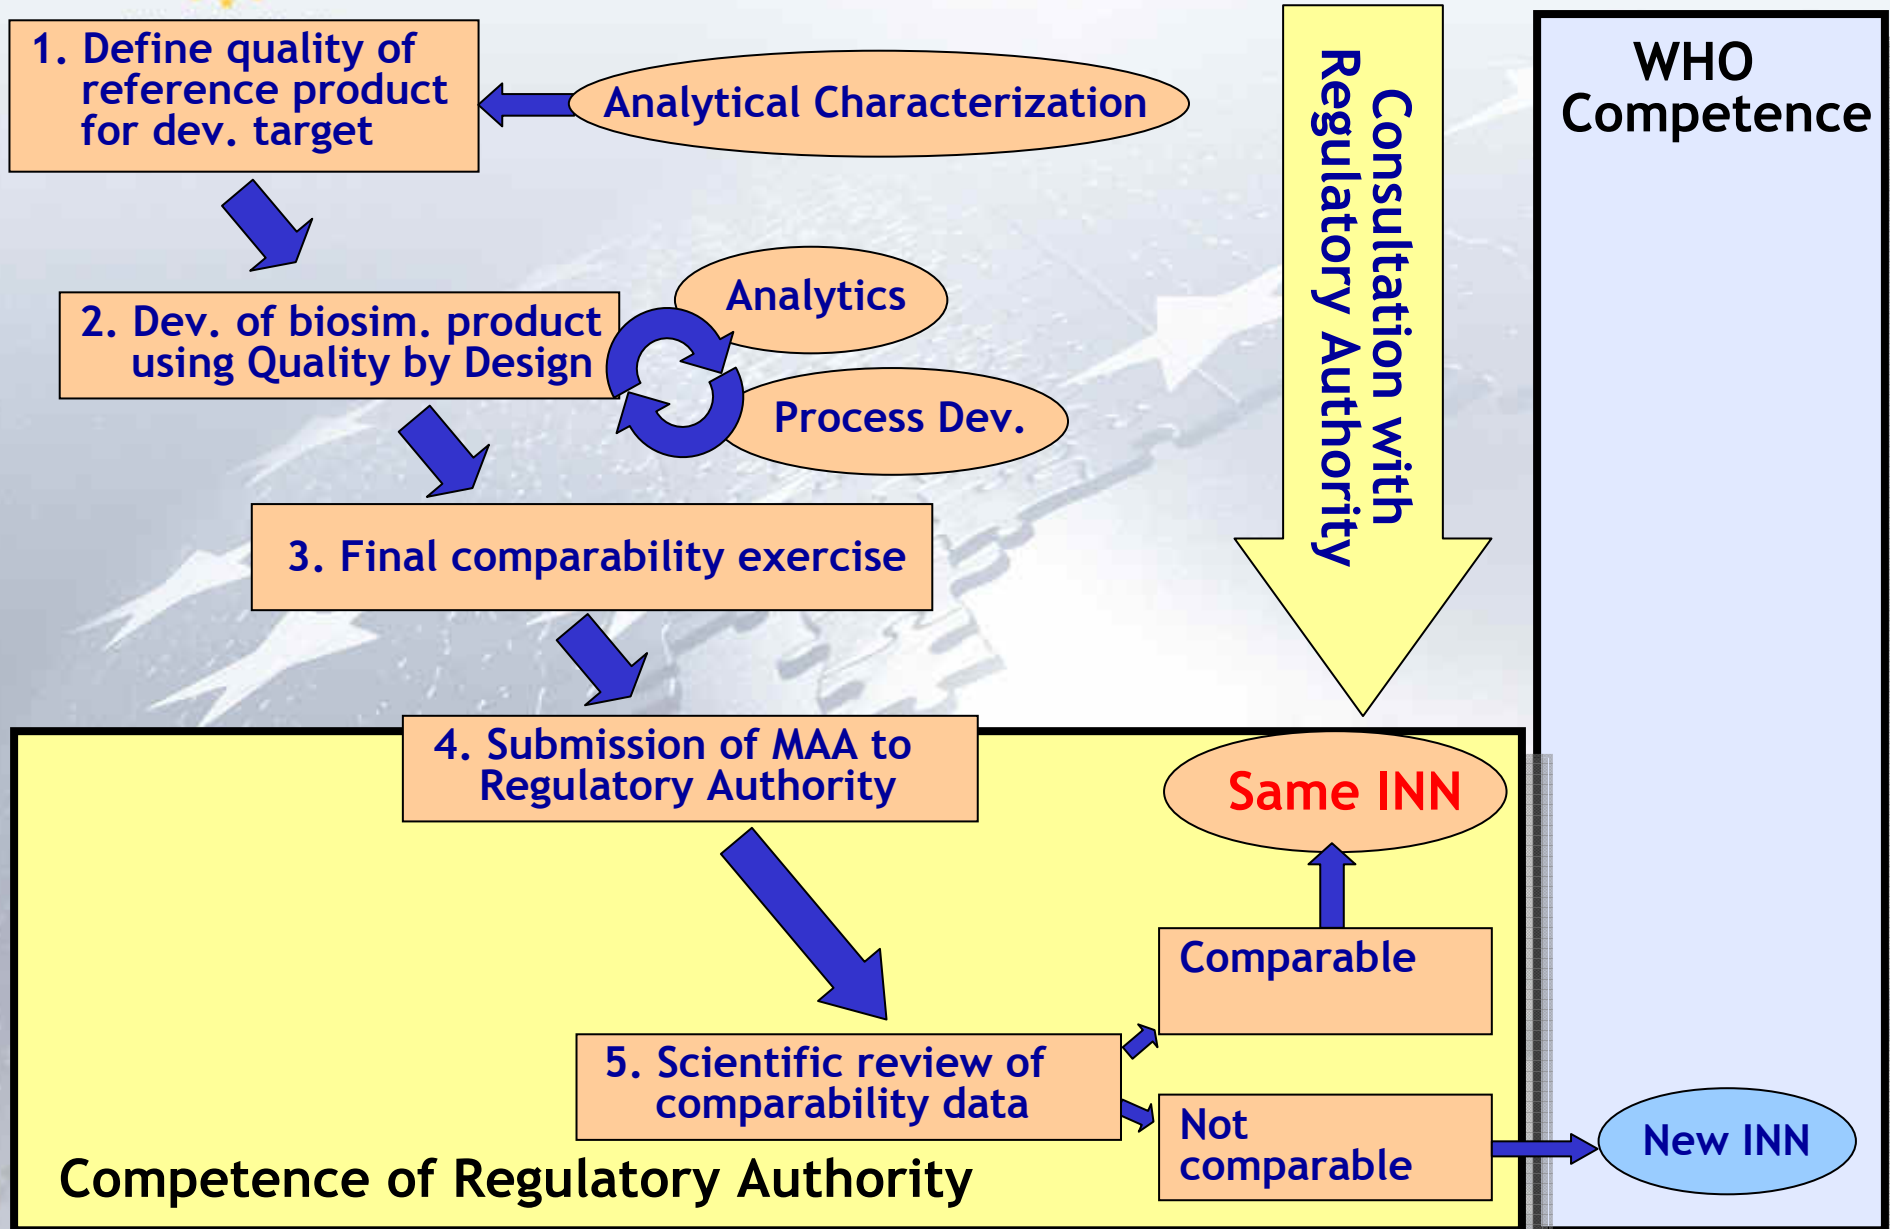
1. Define quality of reference product for dev. target

Analytical Characterization

Consultation with Regulatory Authority

WHO Competence

2. Dev. of biosim. product using Quality by Design

Analytics

Process Dev.

3. Final comparability exercise

4. Submission of MAA to Regulatory Authority

Same INN

Comparable

5. Scientific review of comparability data

Not comparable

New INN

Competence of Regulatory Authority